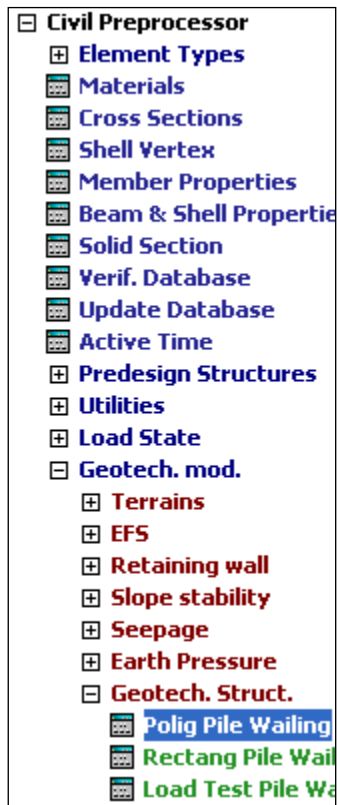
Civil Preprocessor
Element Types
Materials
Cross Sections
Shell Vertex
Member Properties
Beam & Shell Properti
Solid Section
Verif. Database
Update Database
Active Time
Predesign Structures
Utilities
Load State
Geotech. mod.
Terrains
EFS
Retaining wall
Slope stability
Seepage
Earth Pressure
Geotech. Struct.
Polig Pile Wailing
Rectang Pile Wail
Load Test Pile Wa